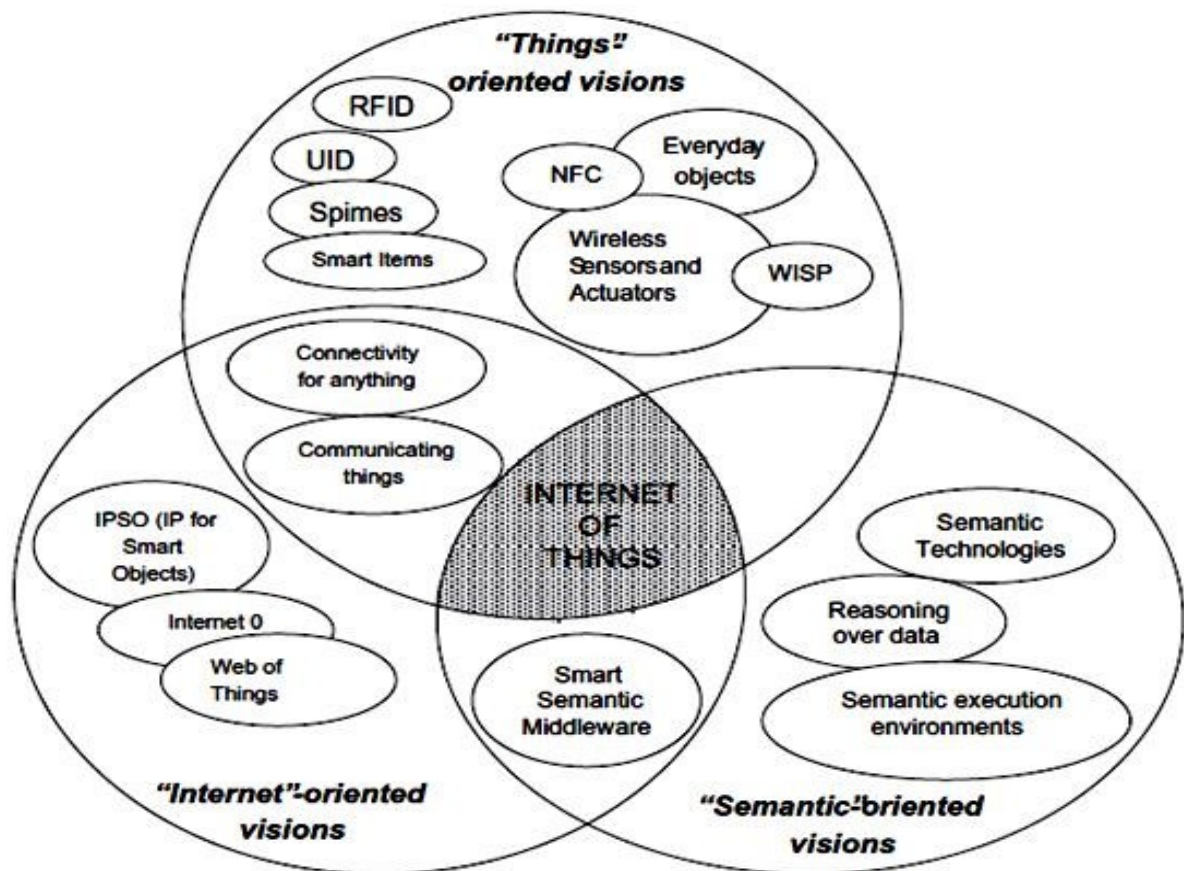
"Things"-oriented visions

RFID

UID

Spimes

Smart Items

NFC

Everyday objects

Wireless Sensors and Actuators

WISP

Connectivity for anything

Communicating things

INTERNET OF THINGS

IPSO (IP for Smart Objects)

Internet 0

Web of Things

Semantic Technologies

Reasoning over data

Semantic execution environments

Smart Semantic Middleware

"Internet"-oriented visions

"Semantic"-oriented visions